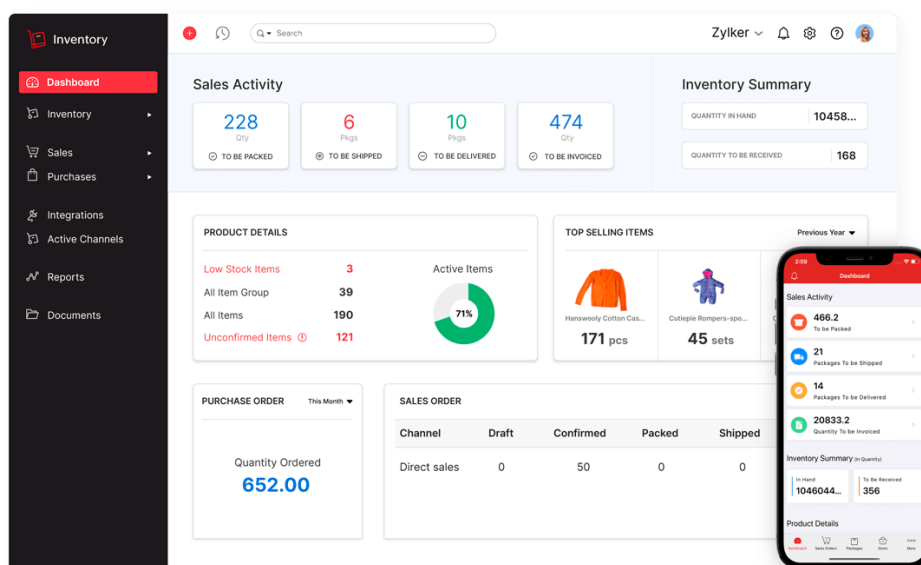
Inventory

Dashboard
Inventory
Sales
Purchases
Integrations
Active Channels
Reports
Documents

Search

Zylker

Sales Activity

228
Qty
TO BE PACKED

6
Pkgs
TO BE SHIPPED

10
Pkgs
TO BE DELIVERED

474
Qty
TO BE INVOICED

Inventory Summary

QUANTITY IN HAND 10458...

QUANTITY TO BE RECEIVED 168

PRODUCT DETAILS

Low Stock Items 3
All Item Group 39
All Items 190
Unconfirmed Items 121

Active Items
71%

TOP SELLING ITEMS
Previous Year

Hanswooly Cotton Cas...
171 pcs

Cutiepie Rompers-spo...
45 sets

PURCHASE ORDER
This Month

Quantity Ordered
652.00

SALES ORDER

| Channel | Draft | Confirmed | Packed | Shipped |
|---|---|---|---|---|
| Direct sales | 0 | 50 | 0 | 0 |

2:59
Dashboard

Sales Activity

466.2
To be Packed

21
Packages To be Shipped

14
Packages To be Delivered

20833.2
Quantity To be Invoiced

Inventory Summary (In Quantity)

In Hand
1046044...

To Be Received
356

Product Details

Dashboard Sales Orders Packages Items More